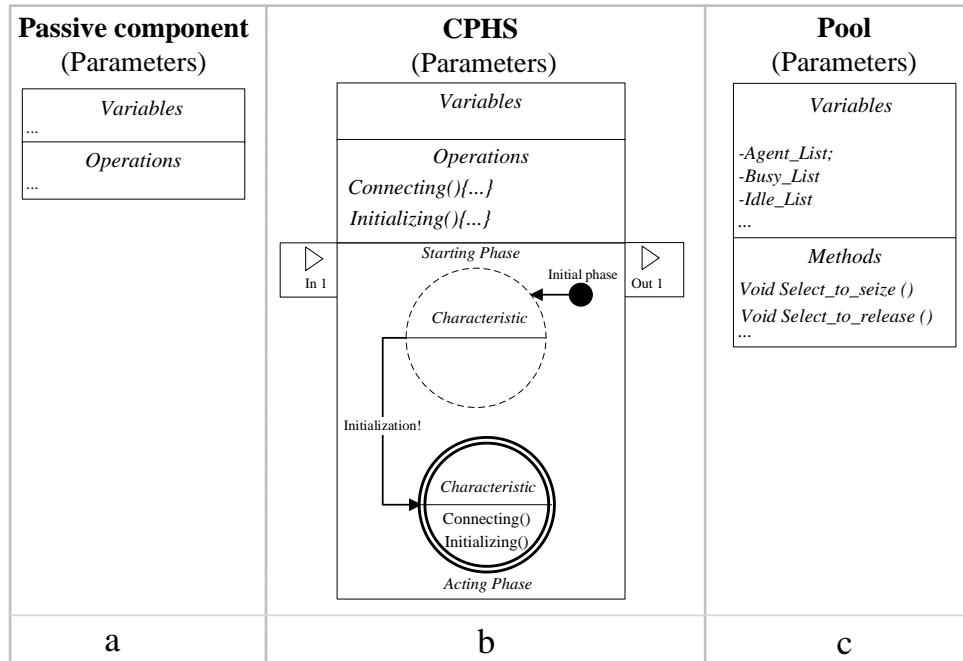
| **Passive component** (Parameters) | **CPHS** (Parameters) | **Pool** (Parameters) |
|---|---|---|
| *Variables* ... *Operations* ... | *Variables* *Operations* *Connecting(){...}* *Initializing(){...}* *Starting Phase* In 1 Out 1 Initial phase *Characteristic* Initialization! *Characteristic* Connecting() Initializing() *Acting Phase* | *Variables* *-Agent_List;* *-Busy_List* *-Idle_List* *...* *Methods* *Void Select_to_seize ()* *Void Select_to_release ()* ... |
| a | b | c |